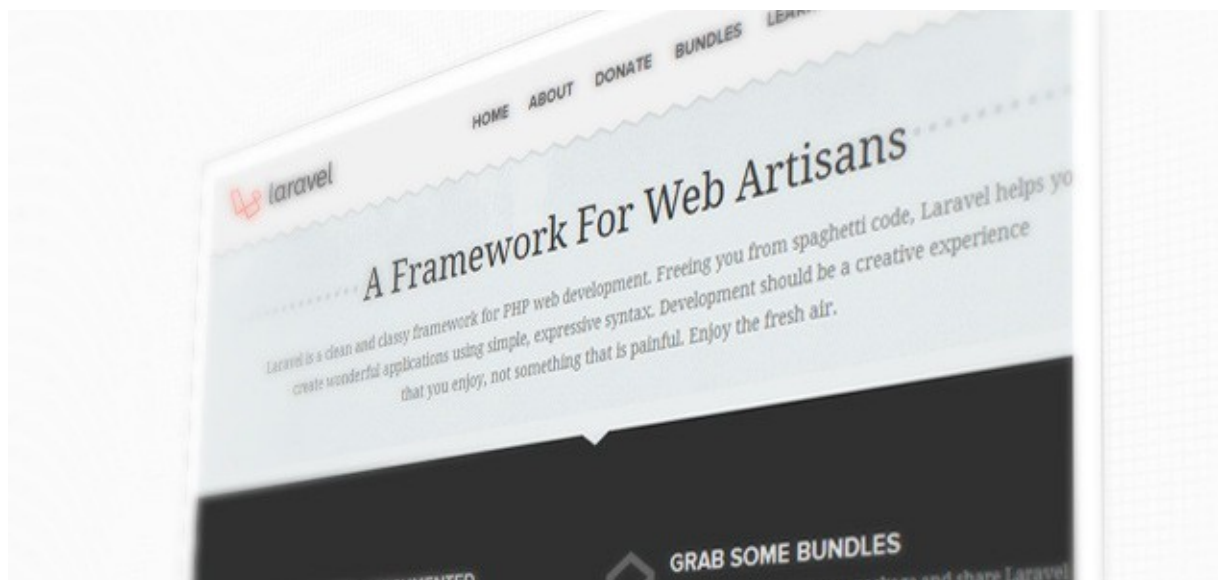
HOME ABOUT DONATE BUNDLES LEAR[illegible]

laravel

A Framework For Web Artisans

Laravel is a clean and classy framework for PHP web development. Freeing you from spaghetti code, Laravel helps yo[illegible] create wonderful applications using simple, expressive syntax. Development should be a creative experience that you enjoy, not something that is painful. Enjoy the fresh air.

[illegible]UMENTED

GRAB SOME BUNDLES

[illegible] and share Laravel